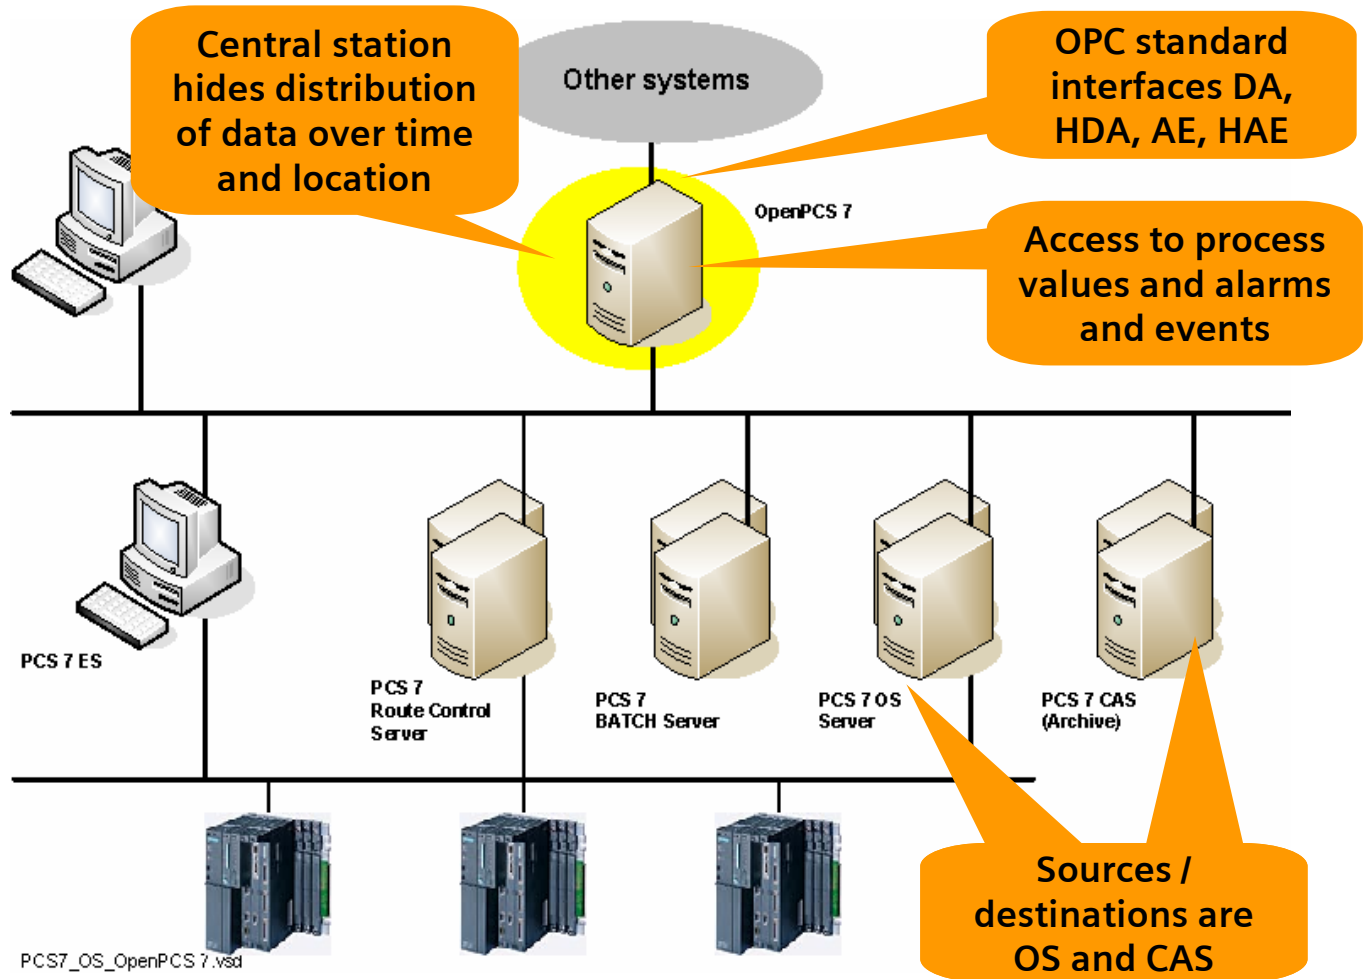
Central station hides distribution of data over time and location

Other systems

OPC standard interfaces DA, HDA, AE, HAE

OpenPCS 7

Access to process values and alarms and events

PCS 7 ES

PCS 7 Route Control Server

PCS 7 BATCH Server

PCS 7 OS Server

PCS 7 CAS (Archive)

Sources / destinations are OS and CAS

PCS7_OS_OpenPCS 7.vsd